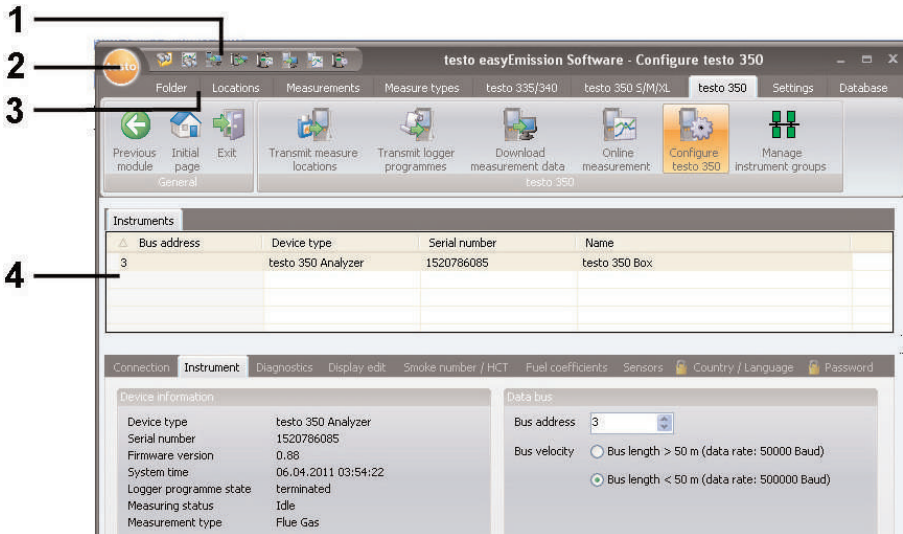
1
2
3
4

testo

testo easyEmission Software - Configure testo 350

Folder | Locations | Measurements | Measure types | testo 335/340 | testo 350 S/M/XL | testo 350 | Settings | Database

Previous module | Initial page | Exit
General

Transmit measure locations | Transmit logger programmes | Download measurement data | Online measurement | Configure testo 350 | Manage instrument groups
testo 350

Instruments

| Bus address | Device type | Serial number | Name |
|---|---|---|---|
| 3 | testo 350 Analyzer | 1520786085 | testo 350 Box |

Connection | Instrument | Diagnostics | Display edit | Smoke number / HCT | Fuel coefficients | Sensors | Country / Language | Password

Device information

Device type | testo 350 Analyzer
Serial number | 1520786085
Firmware version | 0.88
System time | 06.04.2011 03:54:22
Logger programme state | terminated
Measuring status | Idle
Measurement type | Flue Gas

Data bus

Bus address | 3

Bus velocity | Bus length > 50 m (data rate: 50000 Baud)

Bus length < 50 m (data rate: 500000 Baud)